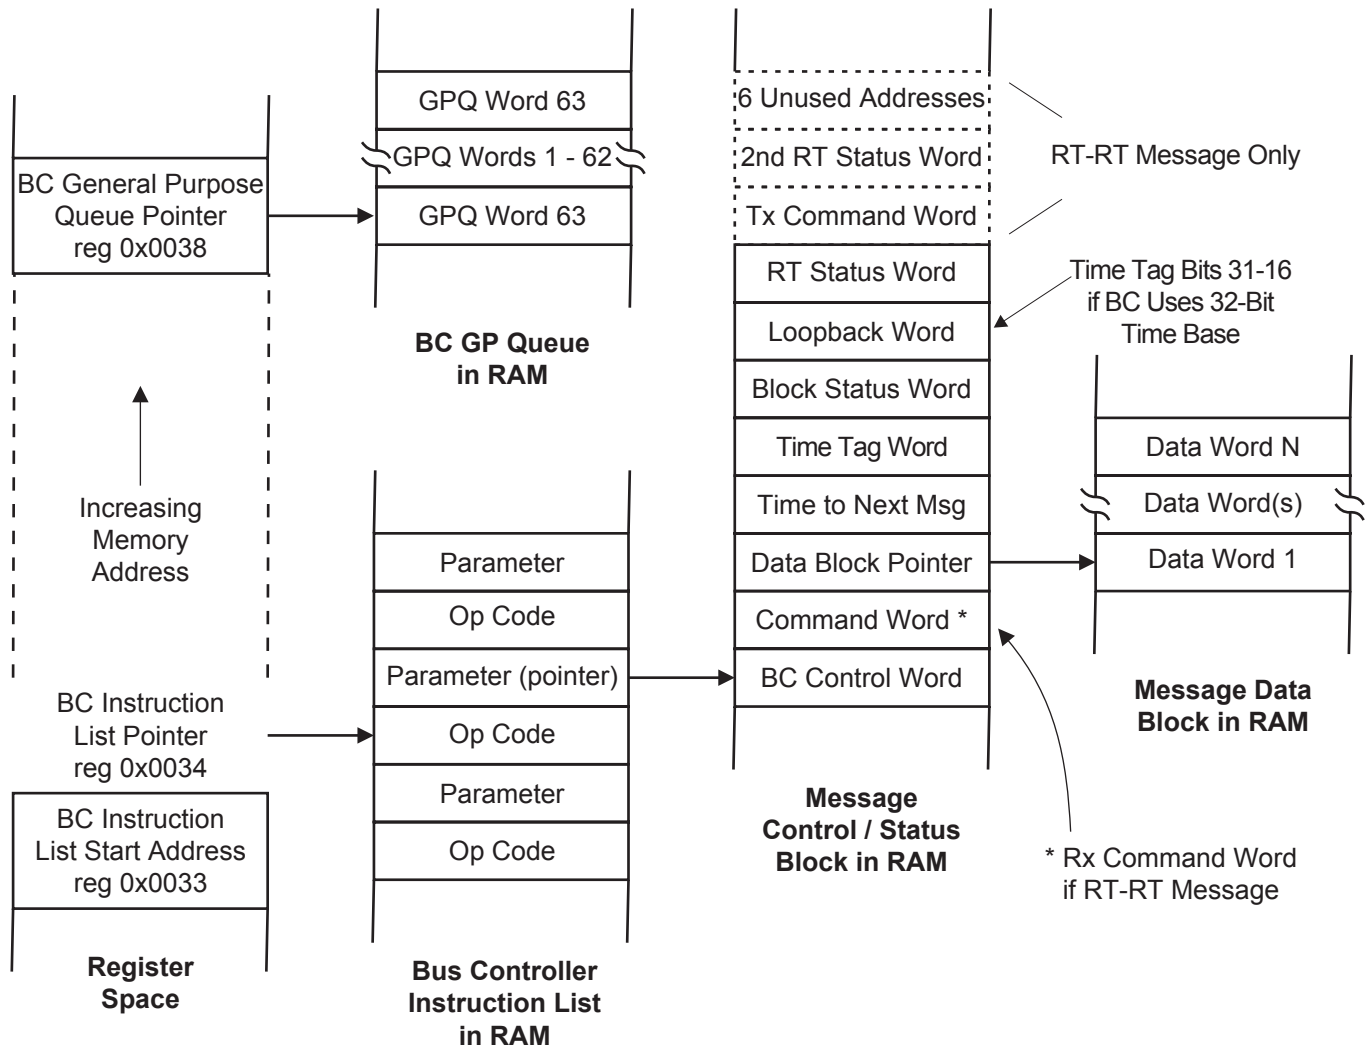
BC General Purpose Queue Pointer reg 0x0038

Increasing Memory Address

BC Instruction List Pointer reg 0x0034

BC Instruction List Start Address reg 0x0033

Register Space

GPQ Word 63
GPQ Words 1 - 62
GPQ Word 63

BC GP Queue in RAM

Parameter
Op Code
Parameter (pointer)
Op Code
Parameter
Op Code

Bus Controller Instruction List in RAM

6 Unused Addresses
2nd RT Status Word
Tx Command Word
RT Status Word
Loopback Word
Block Status Word
Time Tag Word
Time to Next Msg
Data Block Pointer
Command Word *
BC Control Word

Message Control / Status Block in RAM

RT-RT Message Only

Time Tag Bits 31-16 if BC Uses 32-Bit Time Base

Data Word N
Data Word(s)
Data Word 1

Message Data Block in RAM

* Rx Command Word if RT-RT Message